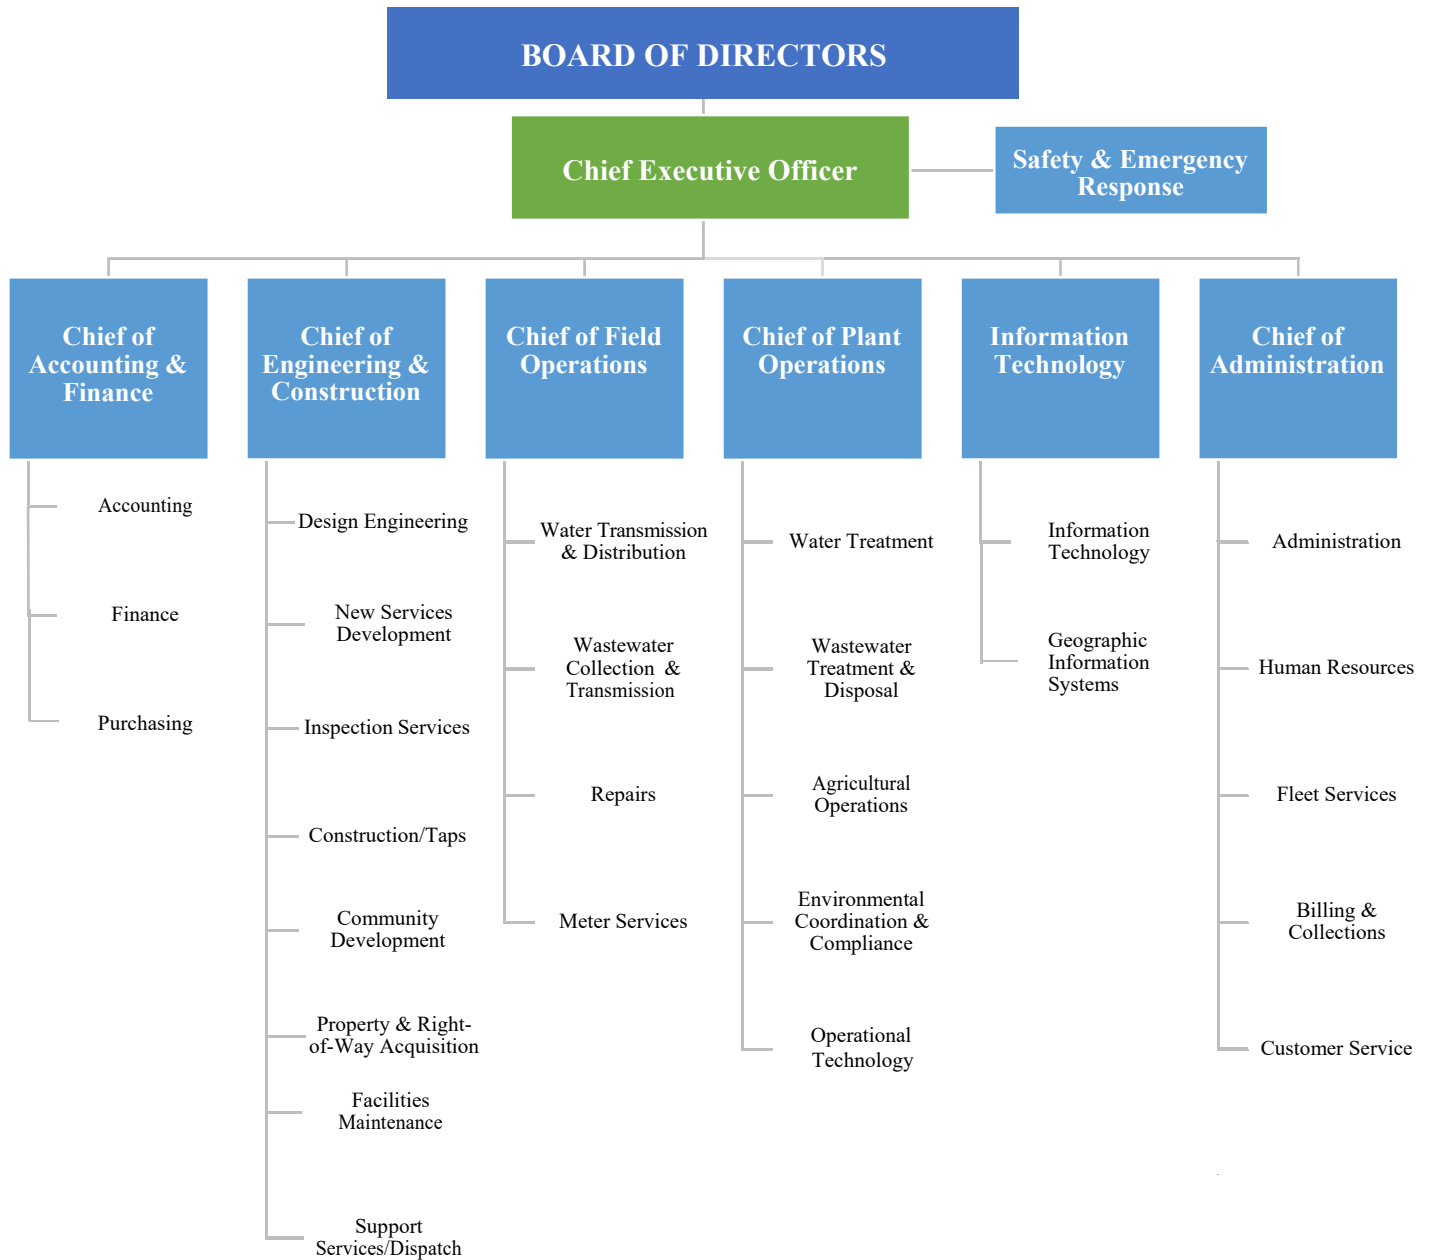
BOARD OF DIRECTORS

Chief Executive Officer

Safety & Emergency Response

Chief of Accounting & Finance

Accounting

Finance

Purchasing

Chief of Engineering & Construction

Design Engineering

New Services Development

Inspection Services

Construction/Taps

Community Development

Property & Right-of-Way Acquisition

Facilities Maintenance

Support Services/Dispatch

Chief of Field Operations

Water Transmission & Distribution

Wastewater Collection & Transmission

Repairs

Meter Services

Chief of Plant Operations

Water Treatment

Wastewater Treatment & Disposal

Agricultural Operations

Environmental Coordination & Compliance

Operational Technology

Information Technology

Information Technology

Geographic Information Systems

Chief of Administration

Administration

Human Resources

Fleet Services

Billing & Collections

Customer Service